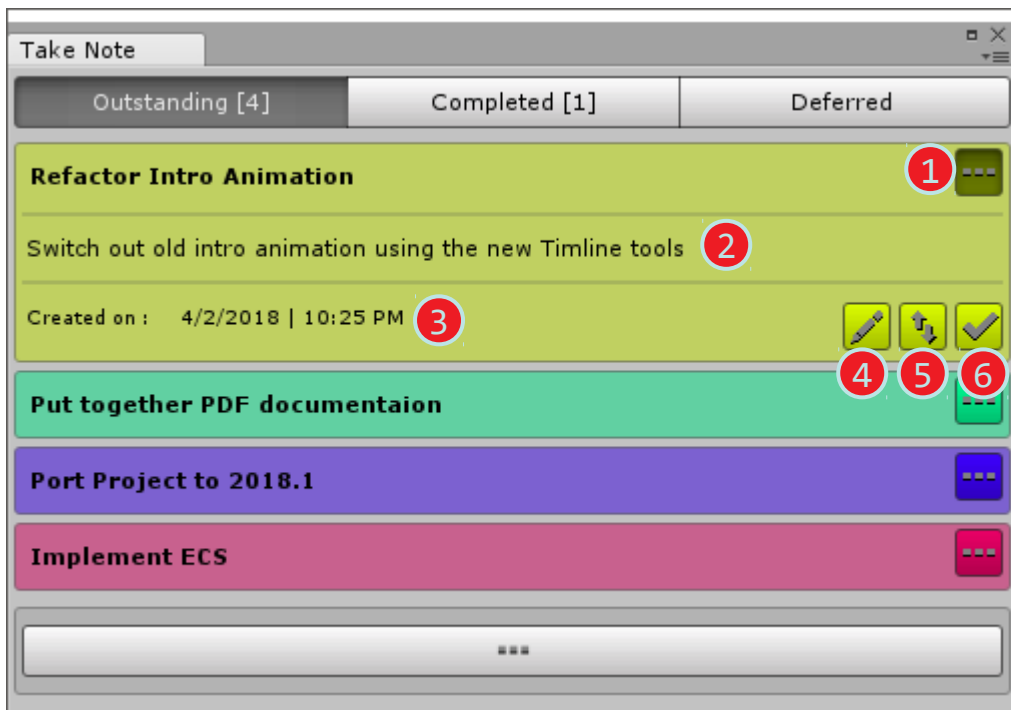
Take Note

Outstanding [4]

Completed [1]

Deferred

Refactor Intro Animation

1

Switch out old intro animation using the new Timline tools

2

Created on : 4/2/2018 | 10:25 PM

3

4

5

6

Put together PDF documentaion

Port Project to 2018.1

Implement ECS